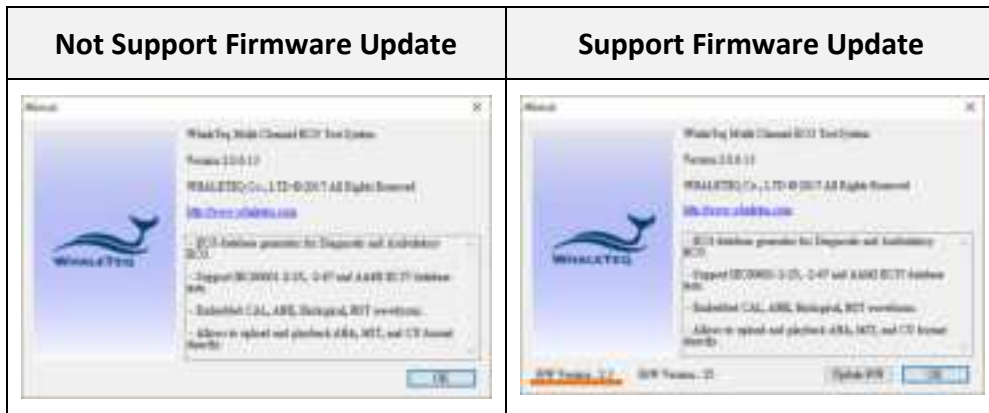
| Not Support Firmware Update | Support Firmware Update |
|---|---|
| About<br>WhaleTeq Multi Channel ECG Test System<br>Version 2.0.0.13<br>WHALETEQ Co., LTD © 2017 All Rights Reserved<br>http://www.whaleteq.com<br>WHALETEQ<br>- ECG database generator for Diagnostic and Ambulatory ECG<br>- Support IEC60601-2-25, -2-47 and AAMI EC57 database tests<br>- Embedded CAL, ANE, Biological, HRT waveforms<br>- Allows to upload and playback ABA, MIT, and CU format files<br>OK | About<br>WhaleTeq Multi Channel ECG Test System<br>Version 2.0.0.13<br>WHALETEQ Co., LTD © 2017 All Rights Reserved<br>http://www.whaleteq.com<br>WHALETEQ<br>- ECG database generator for Diagnostic and Ambulatory ECG<br>- Support IEC60601-2-25, -2-47 and AAMI EC57 database tests<br>- Embedded CAL, ANE, Biological, HRT waveforms<br>- Allows to upload and playback ABA, MIT, and CU format files<br>F/W Version : 2.2 H/W Version : 25 Update F/W OK |